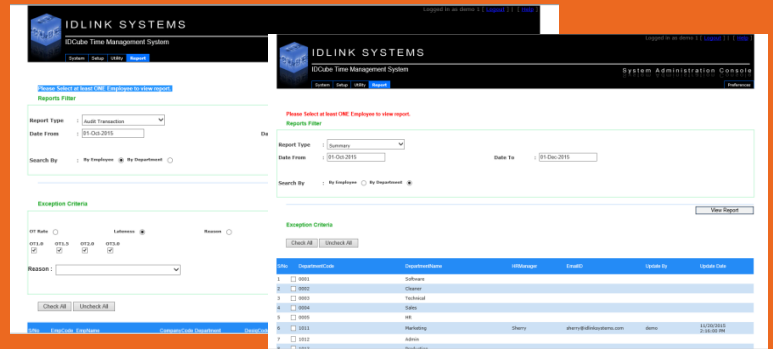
IDLINK SYSTEMS
IDCube Time Management System
Logged in as demo | [ Logout ] [ Help ]
System Setup Utility Report

Please Select at least ONE Employee to view report.
Reports Filter
Report Type Audit Transaction
Date From 01-Oct-2015
Da
Search By By Employee By Department

Exception Criteria
OT Rate Lateness Reason
OT1.0 OT1.5 OT2.0 OT3.0
Reason :
Check All Uncheck All
S/No EmpCode EmpName CompanyCode Department DeptCode

IDLINK SYSTEMS
IDCube Time Management System
Logged in as demo | [ Logout ] [ Help ]
System Administration Console
System Setup Utility Report
Preferences

Please Select at least ONE Employee to view report.
Reports Filter
Report Type Summary
Date From 01-Oct-2015
Date To 01-Dec-2015
Search By By Employee By Department

View Report
Exception Criteria
Check All Uncheck All

| S/No | DepartmentCode | DepartmentName | HRManager | EmailID | Update By | Update Date |
|---|---|---|---|---|---|---|
| 1 | 0001 | Software | | | | |
| 2 | 0002 | Cleaner | | | | |
| 3 | 0003 | Technical | | | | |
| 4 | 0004 | Sales | | | | |
| 5 | 0005 | HR | | | | |
| 6 | 1011 | Marketing | Sherry | sherry@idlinksystems.com | demo | 11/20/2015 2:16:00 PM |
| 7 | 1012 | Admin | | | | |
| 8 | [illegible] | Production | | | | |